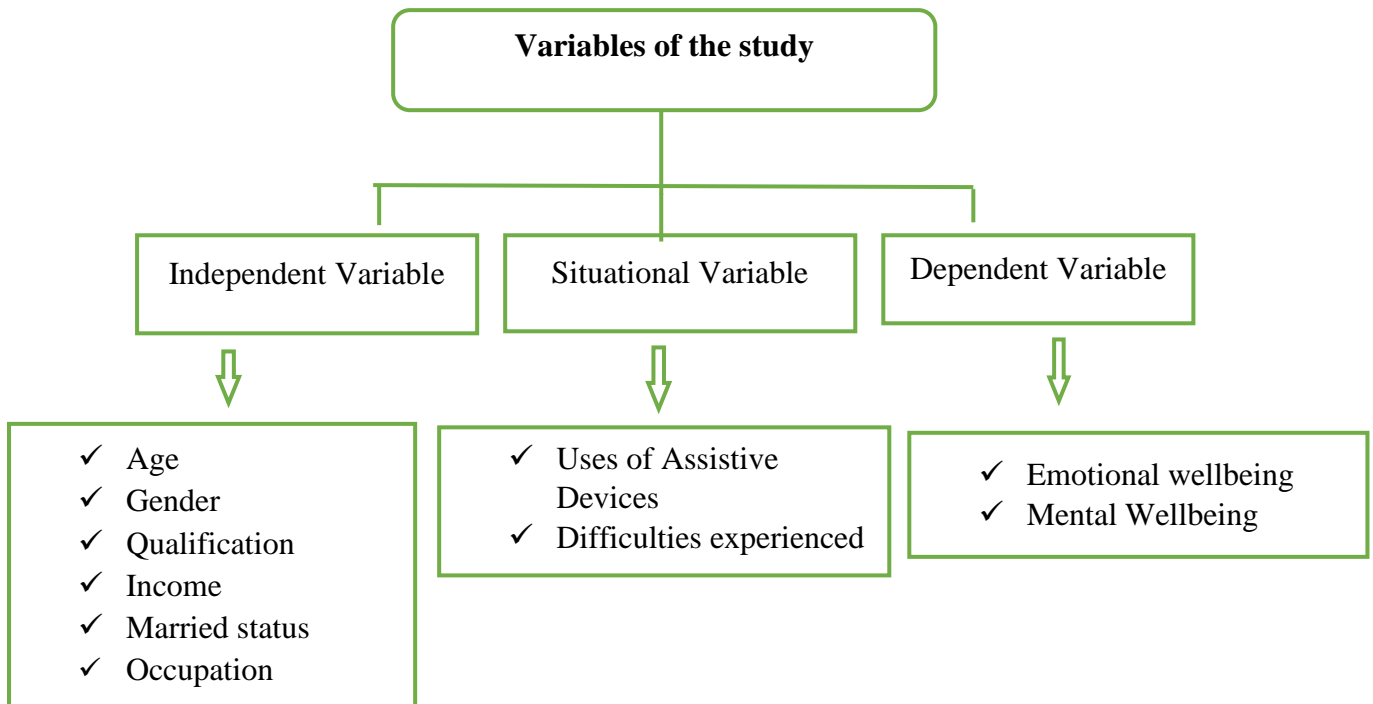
**Variables of the study**

Independent Variable

Situational Variable

Dependent Variable

✓ Age
✓ Gender
✓ Qualification
✓ Income
✓ Married status
✓ Occupation

✓ Uses of Assistive Devices
✓ Difficulties experienced

✓ Emotional wellbeing
✓ Mental Wellbeing